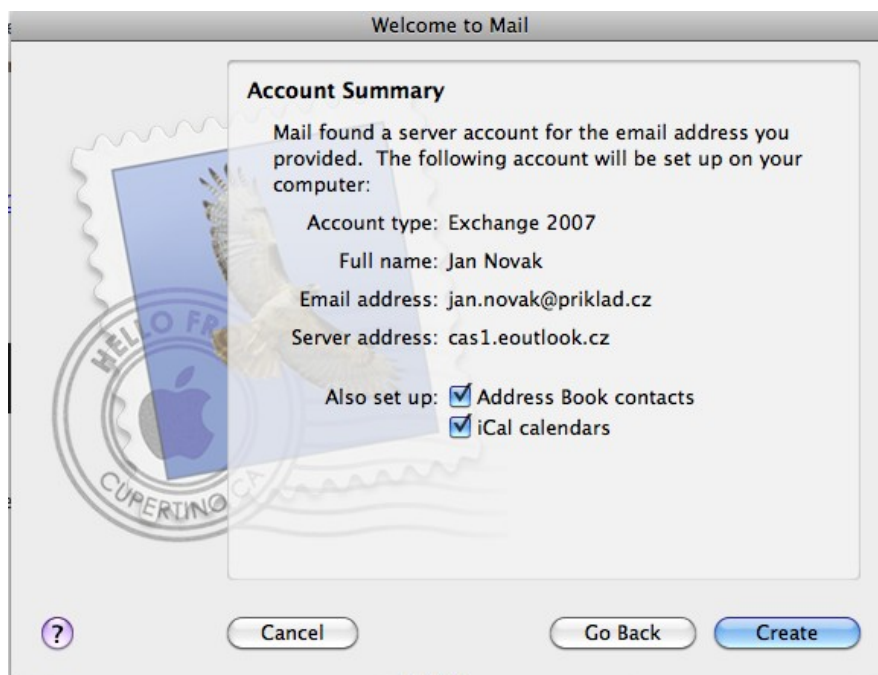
Welcome to Mail

Account Summary

Mail found a server account for the email address you provided. The following account will be set up on your computer:

Account type: Exchange 2007

Full name: Jan Novak

Email address: jan.novak@priklad.cz

Server address: cas1.eoutlook.cz

Also set up: Address Book contacts
iCal calendars

HELLO FR
CUPERTINO CA

?

Cancel

Go Back

Create